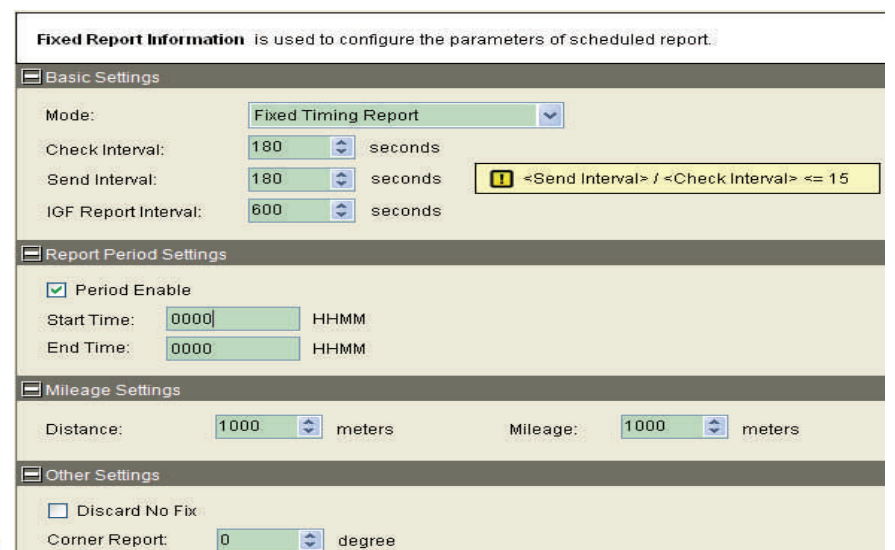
Fixed Report Information is used to configure the parameters of scheduled report.

Basic Settings

Mode: Fixed Timing Report

Check Interval: 180 seconds

Send Interval: 180 seconds

! <Send Interval> / <Check Interval> <= 15

IGF Report Interval: 600 seconds

Report Period Settings

Period Enable

Start Time: 0000 HHMM

End Time: 0000 HHMM

Mileage Settings

Distance: 1000 meters

Mileage: 1000 meters

Other Settings

Discard No Fix

Corner Report: 0 degree